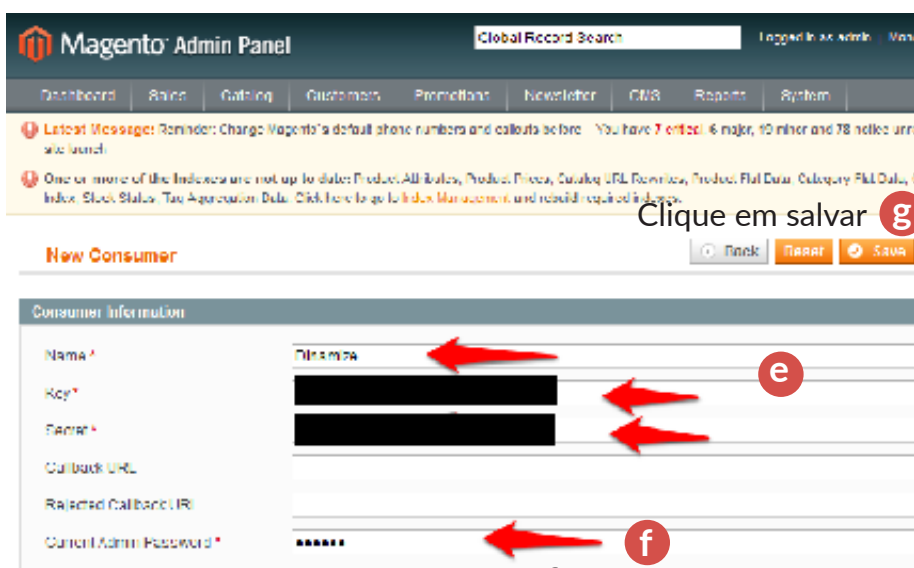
Magento Admin Panel

Global Record Search

Logged in as admin | Mon

Dashboard | Sales | Catalog | Customers | Promotions | Newsletter | CMS | Reports | System

Latest Message: Reminder: Change Magento's default phone numbers and callouts before site launch. You have 7 critical, 6 major, 10 minor and 78 notice unr

One or more of the Indexes are not up to date: Product Attributes, Product Prices, Catalog URL Rewrites, Product Flat Data, Category Flat Data, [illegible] Index, Stock Status, Tag Aggregation Data. Click here to go to Index Management and rebuild required indexes.

Clique em salvar g

New Consumer

Back Reset Save

Consumer Information

Name * Dinamize

e

Key *

Secret *

Callback URL

Rejected Callback URL

Current Admin Password * ••••••

f